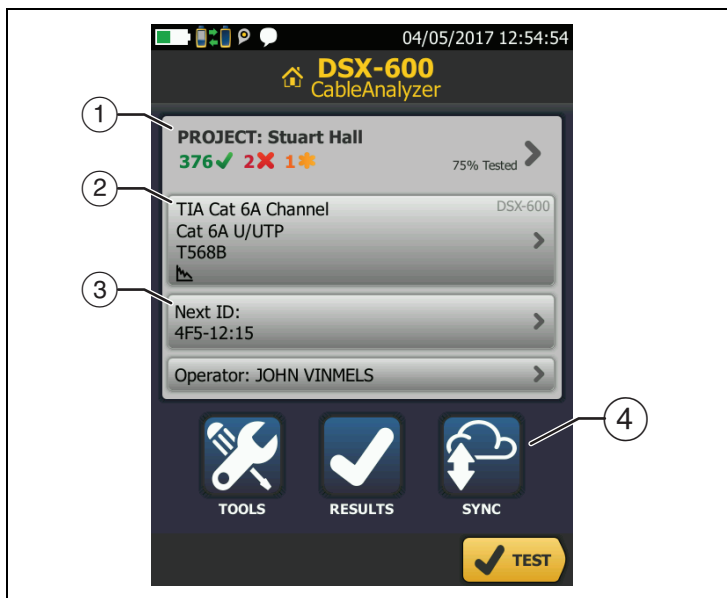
04/05/2017 12:54:54

DSX-600
CableAnalyzer

1
PROJECT: Stuart Hall
376 2 1
75% Tested

2
TIA Cat 6A Channel
Cat 6A U/UTP
T568B
DSX-600

3
Next ID:
4F5-12:15

Operator: JOHN VINMELS

4

TOOLS
RESULTS
SYNC

TEST